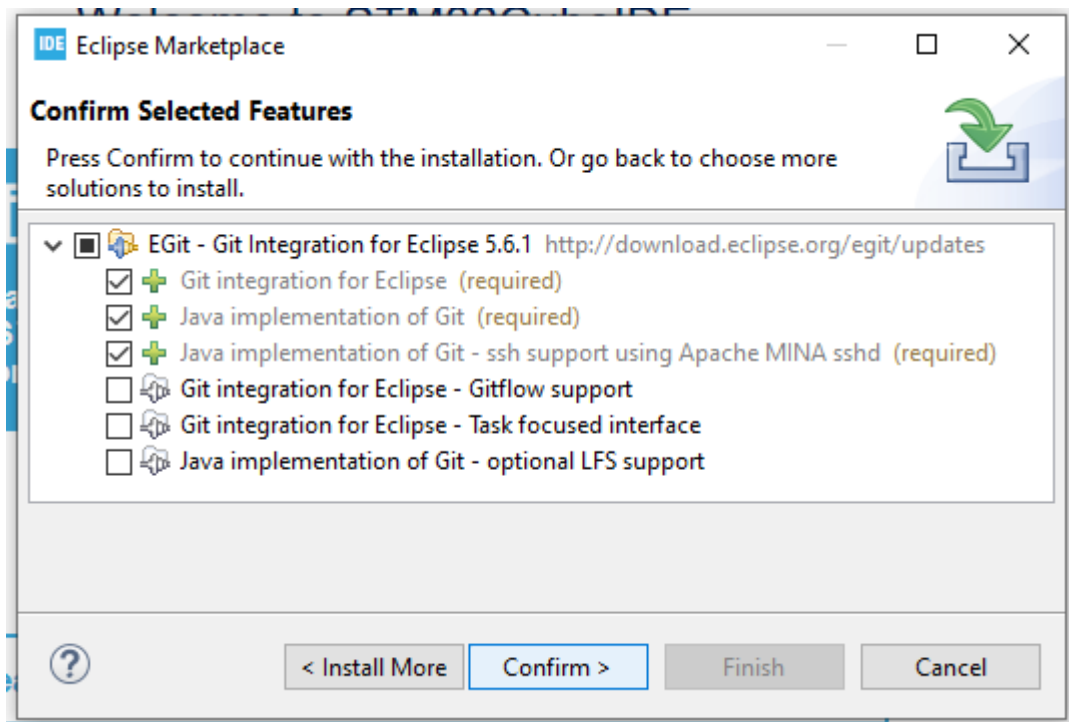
IDE Eclipse Marketplace

Confirm Selected Features

Press Confirm to continue with the installation. Or go back to choose more solutions to install.

EGit - Git Integration for Eclipse 5.6.1 http://download.eclipse.org/egit/updates
Git integration for Eclipse (required)
Java implementation of Git (required)
Java implementation of Git - ssh support using Apache MINA sshd (required)
Git integration for Eclipse - Gitflow support
Git integration for Eclipse - Task focused interface
Java implementation of Git - optional LFS support

?

< Install More
Confirm >
Finish
Cancel